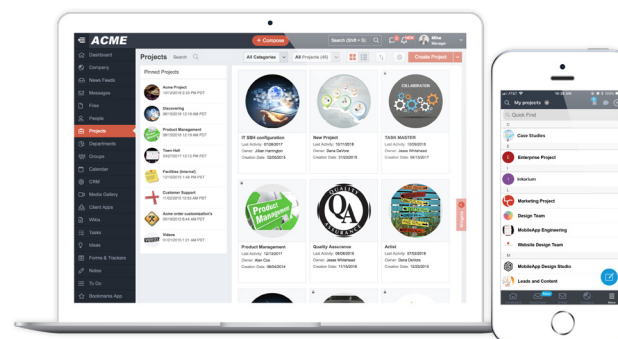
ACME

+ Compose

Search (Shift + S)

Mike
Manager

Dashboard
Company
News Feeds
Messages
Files
People
Projects
Departments
Groups
Calendar
CRM
Media Gallery
Client Apps
Wikis
Tasks
Ideas
Forms & Trackers
Notes
To Do
Bookmarks App

Projects Search

All Categories

All Projects (46)

Create Project

Pinned Projects

Acme Project
10/13/2016 6:20 PM PST

Discovering
05/02/2016 12:18 AM PST

Product Management
05/02/2016 12:16 AM PST

Team Hall
09/27/2017 12:11 PM PST

Facilities (Internal)
10/10/2016 4:19 AM PST

Customer Support
11/02/2015 10:53 AM PST

Acme order customization's
05/01/2016 12:16 AM PST

Videos
10/10/2015 4:19 AM PST

IT SSH configuration
Last Activity: 07/28/2017
Owner: Jillian Harrington
Creation Date: 02/05/2015

New Project
Last Activity: 11/17/2017
Owner: Dena DeVine
Creation Date: 01/23/2015

TASK MASTER
Last Activity: 10/09/2015
Owner: Jesse Whitehead
Creation Date: 04/13/2017

COLLABORATION

Product Management

Product Management
Last Activity: 12/13/2017
Owner: Alan Cox
Creation Date: 08/04/2014

QUALITY ASSURANCE
QA

Quality Assurance
Last Activity: 08/08/2016
Owner: Jesse Whitehead
Creation Date: 11/15/2016

Artist
Last Activity: 07/03/2016
Owner: Dena DeVos
Creation Date: 10/20/2016

My projects

Quick Find

C
Case Studies

E
Enterprise Project

I
Inkorium

M
Marketing Project
Design Team
MobileApp Engineering
Mobile Design Team
MobileApp Design Studio
Leads and Content